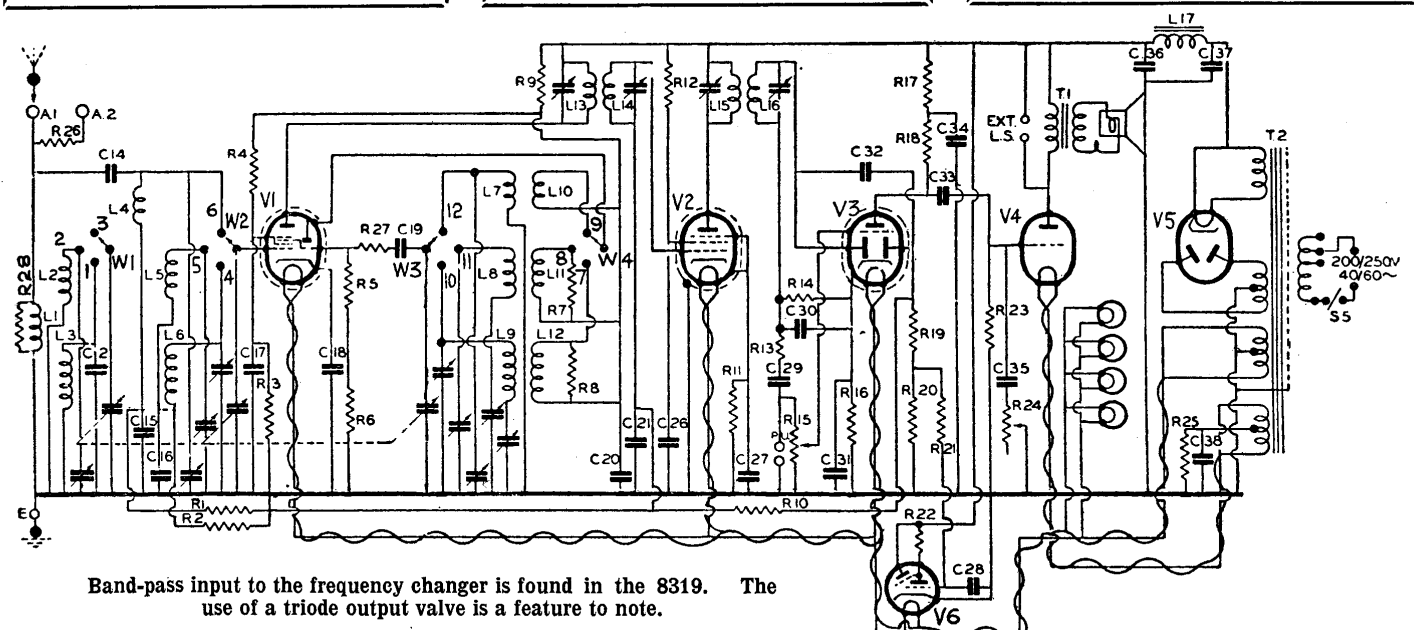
A1 A.2 R26 C14 R28 L1 L2 L3 2 1 3 W1 L4 C2 C15 C16 L5 L6 5 6 W2 4 C17 R3 R4 V1 R27 C19 W3 R5 C18 R6 12 11 10 L7 L8 L9 L10 L11 L12 8 7 9 W4 R7 R8 R1 R2 E R9 L13 L14 R12 L15 L16 V2 R11 C20 C21 C26 C27 R10 C32 V3 R14 C30 R13 C29 R15 P.U. R16 C31 R17 R18 C34 C33 R19 R20 R21 R22 C28 V6 EXT. L.S. T1 V4 R23 C35 R24 L17 C36 C37 T2 V5 200/250V 40/60~ S5 R25 C38

Band-pass input to the frequency changer is found in the 8319. The use of a triode output valve is a feature to note.